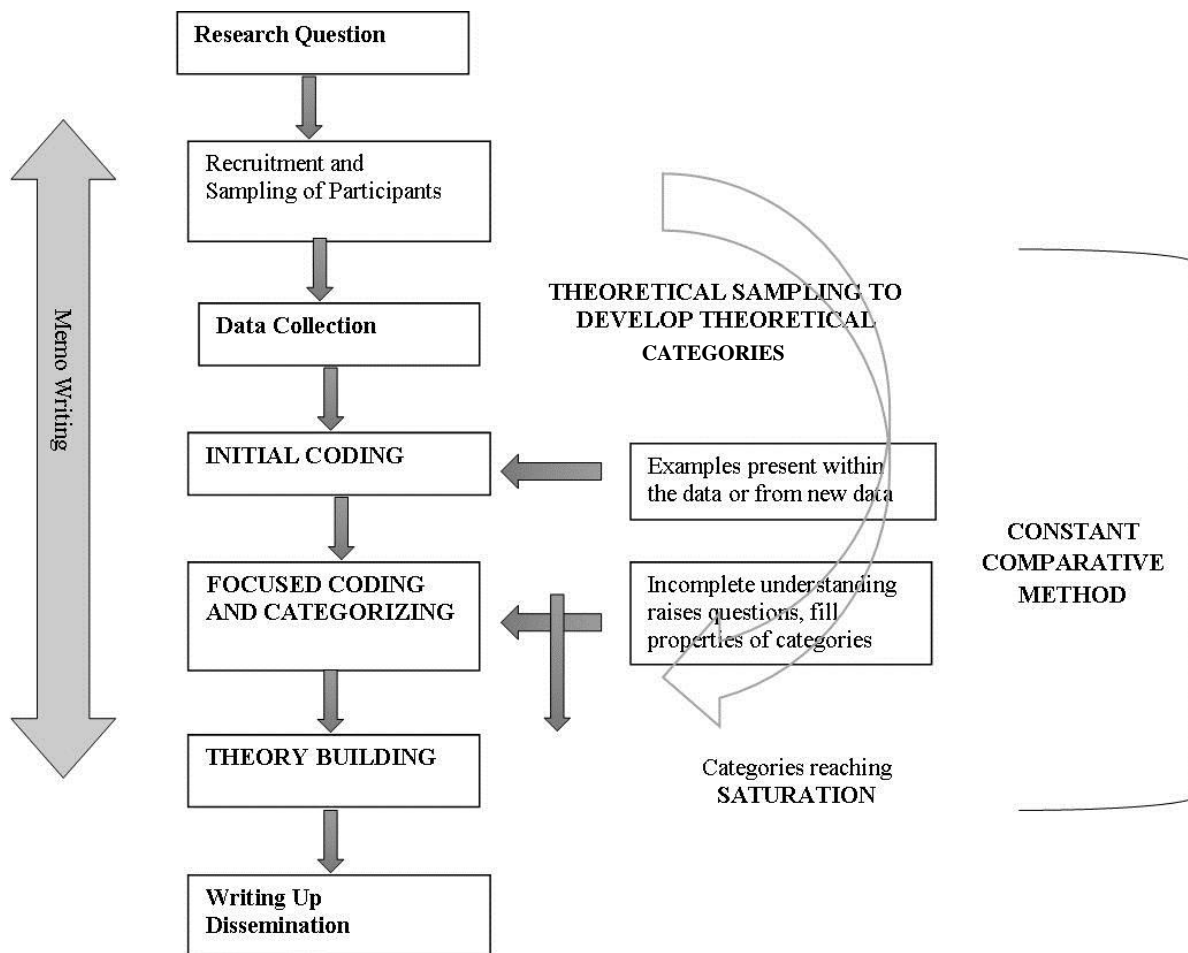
Research Question

Recruitment and Sampling of Participants

Data Collection

INITIAL CODING

FOCUSED CODING AND CATEGORIZING

THEORY BUILDING

Writing Up Dissemination

Memo Writing

THEORETICAL SAMPLING TO DEVELOP THEORETICAL CATEGORIES

Examples present within the data or from new data

Incomplete understanding raises questions, fill properties of categories

Categories reaching SATURATION

CONSTANT COMPARATIVE METHOD